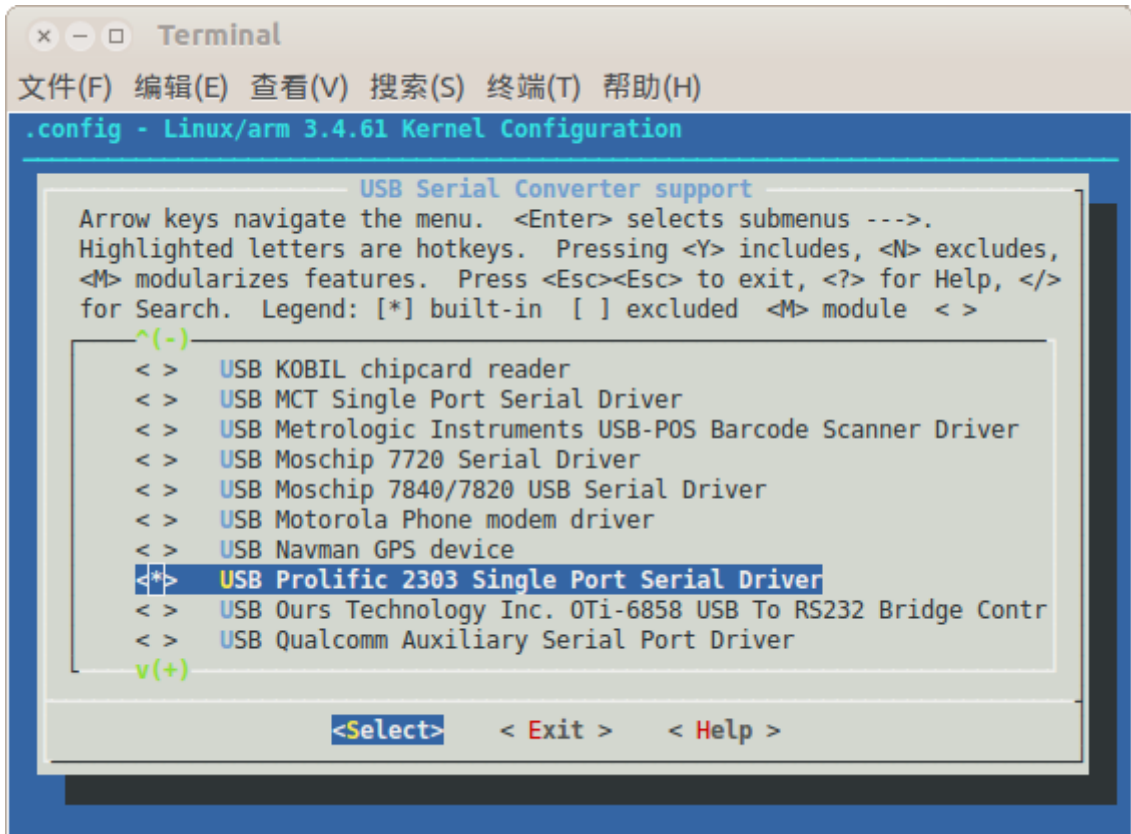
Terminal

文件(F) 编辑(E) 查看(V) 搜索(S) 终端(T) 帮助(H)

.config - Linux/arm 3.4.61 Kernel Configuration

USB Serial Converter support

Arrow keys navigate the menu. <Enter> selects submenus --->. Highlighted letters are hotkeys. Pressing <Y> includes, <N> excludes, <M> modularizes features. Press <Esc><Esc> to exit, <?> for Help, </> for Search. Legend: [*] built-in [ ] excluded <M> module < >

^(-)

< > USB KOBIL chipcard reader
< > USB MCT Single Port Serial Driver
< > USB Metrologic Instruments USB-POS Barcode Scanner Driver
< > USB Moschip 7720 Serial Driver
< > USB Moschip 7840/7820 USB Serial Driver
< > USB Motorola Phone modem driver
< > USB Navman GPS device
<*> USB Prolific 2303 Single Port Serial Driver
< > USB Ours Technology Inc. OTi-6858 USB To RS232 Bridge Contr
< > USB Qualcomm Auxiliary Serial Port Driver

v(+)

<Select> < Exit > < Help >